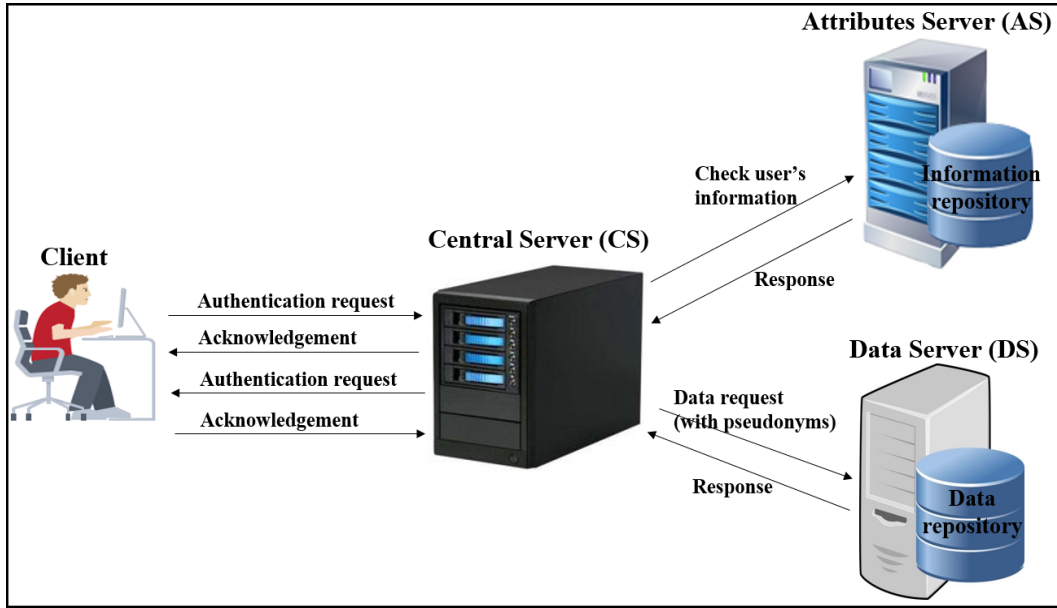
Attributes Server (AS)

Information repository

Check user's information

Response

Client

Central Server (CS)

Authentication request

Acknowledgement

Authentication request

Acknowledgement

Data Server (DS)

Data request (with pseudonyms)

Response

Data repository